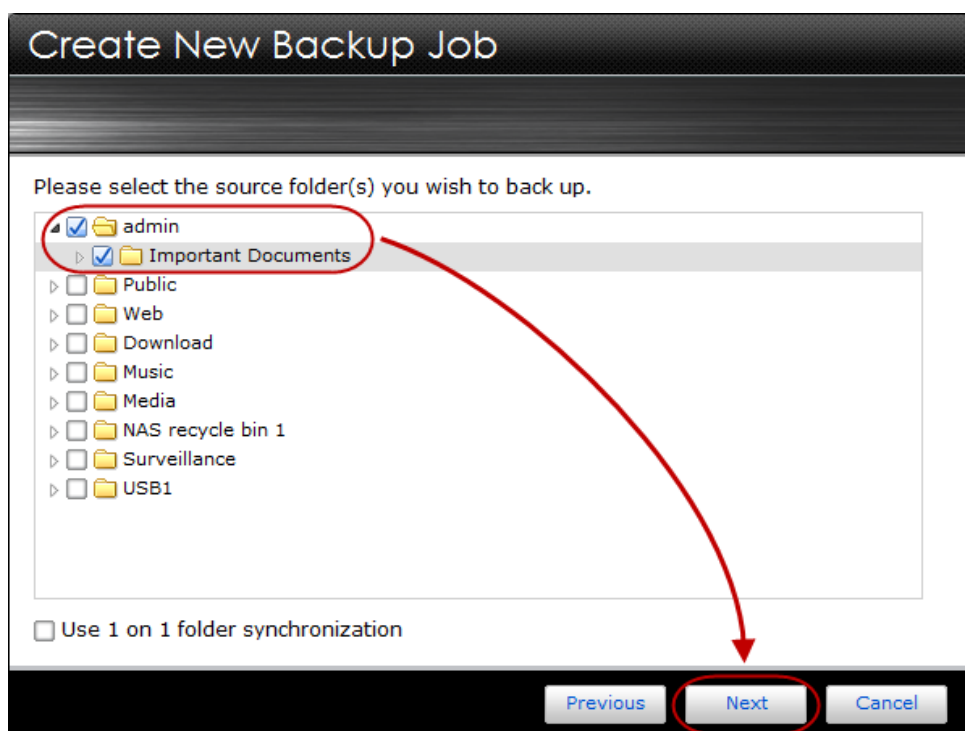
Create New Backup Job

Please select the source folder(s) you wish to back up.

admin
Important Documents
Public
Web
Download
Music
Media
NAS recycle bin 1
Surveillance
USB1

Use 1 on 1 folder synchronization

Previous
Next
Cancel